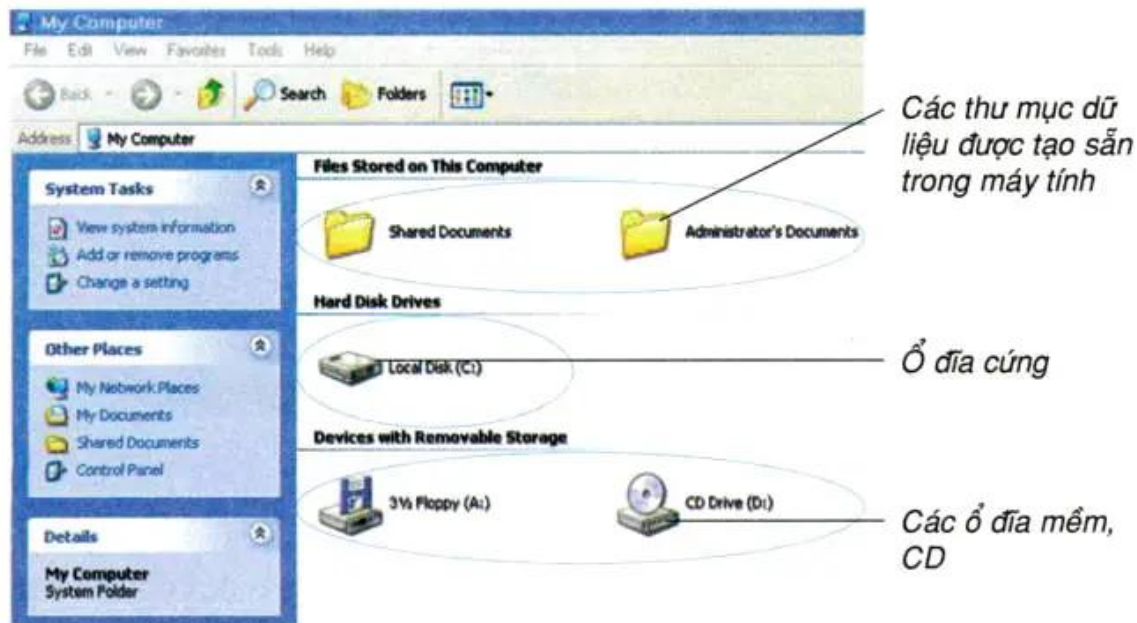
My Computer
File Edit View Favorites Tools Help
Back Search Folders
Address My Computer

System Tasks
View system information
Add or remove programs
Change a setting

Other Places
My Network Places
My Documents
Shared Documents
Control Panel

Details
My Computer
System Folder

Files Stored on This Computer
Shared Documents
Administrator's Documents

Hard Disk Drives
Local Disk (C:)

Devices with Removable Storage
3½ Floppy (A:)
CD Drive (D:)

Các thư mục dữ liệu được tạo sẵn trong máy tính

Ổ đĩa cứng

Các ổ đĩa mềm, CD